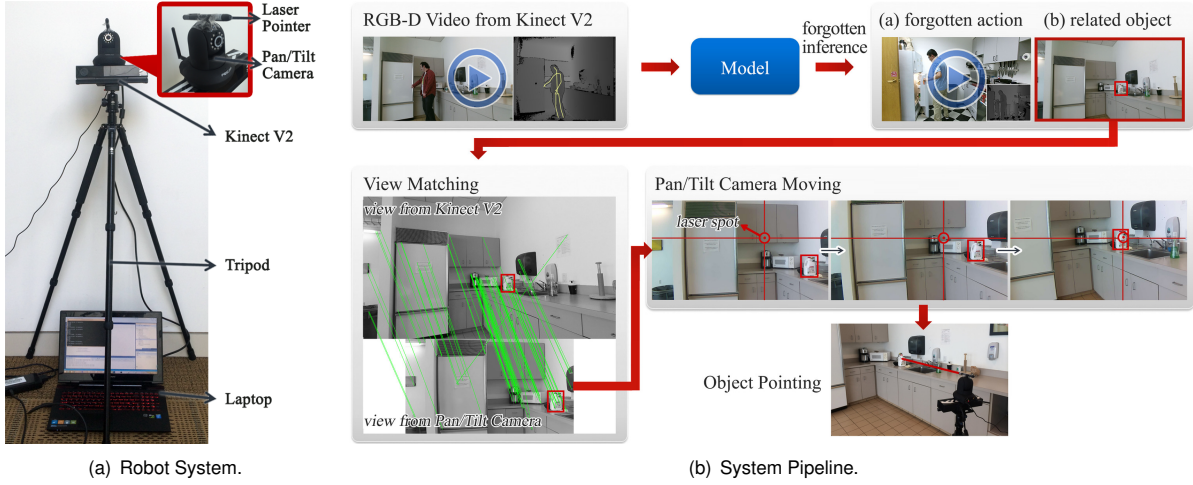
Laser Pointer

Pan/Tilt Camera

Kinect V2

Tripod

Laptop

(a) Robot System.

RGB-D Video from Kinect V2

Model

forgotten inference

(a) forgotten action

(b) related object

View Matching

view from Kinect V2

view from Pan/Tilt Camera

Pan/Tilt Camera Moving

laser spot

Object Pointing

(b) System Pipeline.